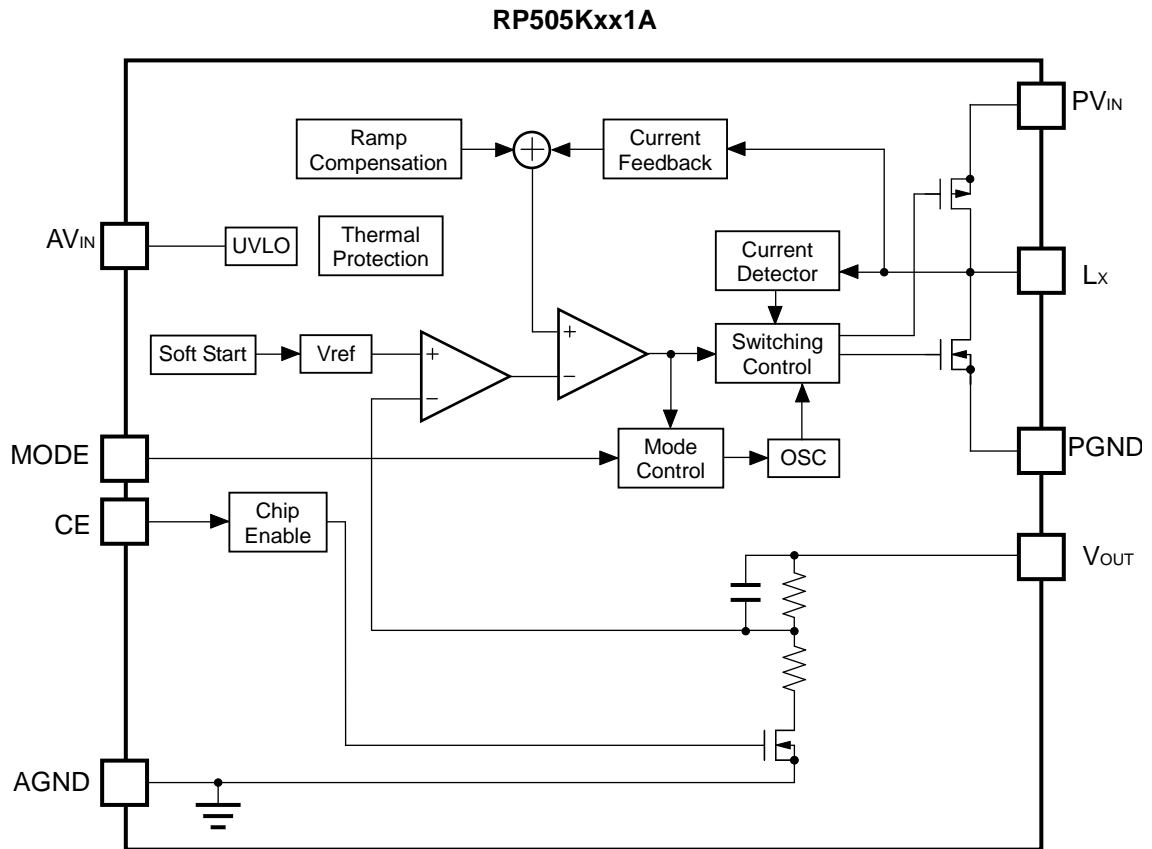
RP505Kxx1A

$PV_{IN}$

Ramp Compensation

Current Feedback

$AV_{IN}$

UVLO

Thermal Protection

Current Detector

$L_X$

Soft Start

Vref

+

−

+

−

Switching Control

MODE

Mode Control

OSC

PGND

CE

Chip Enable

$V_{OUT}$

AGND